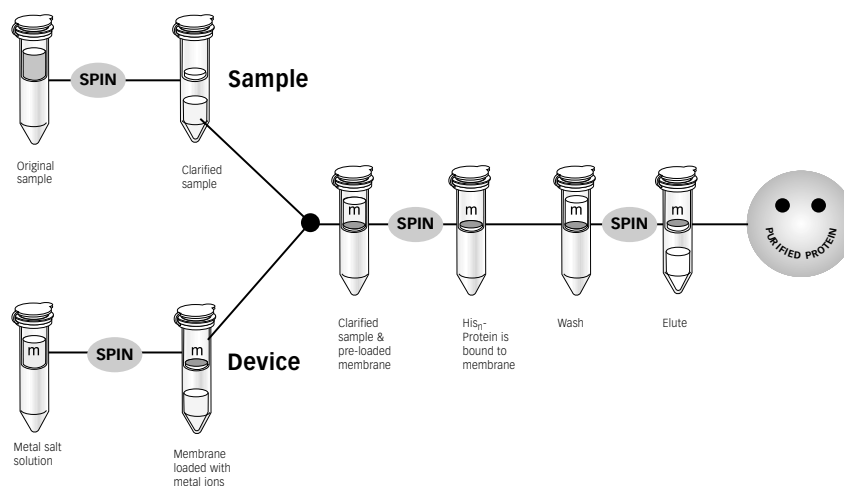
SPIN

Sample

Original sample

Clarified sample

m

SPIN

m

m

SPIN

m

SPIN

m

PURIFIED PROTEIN

Clarified sample & pre-loaded membrane

His$_n$-Protein is bound to membrane

Wash

Elute

m

SPIN

m

Device

Metal salt solution

Membrane loaded with metal ions